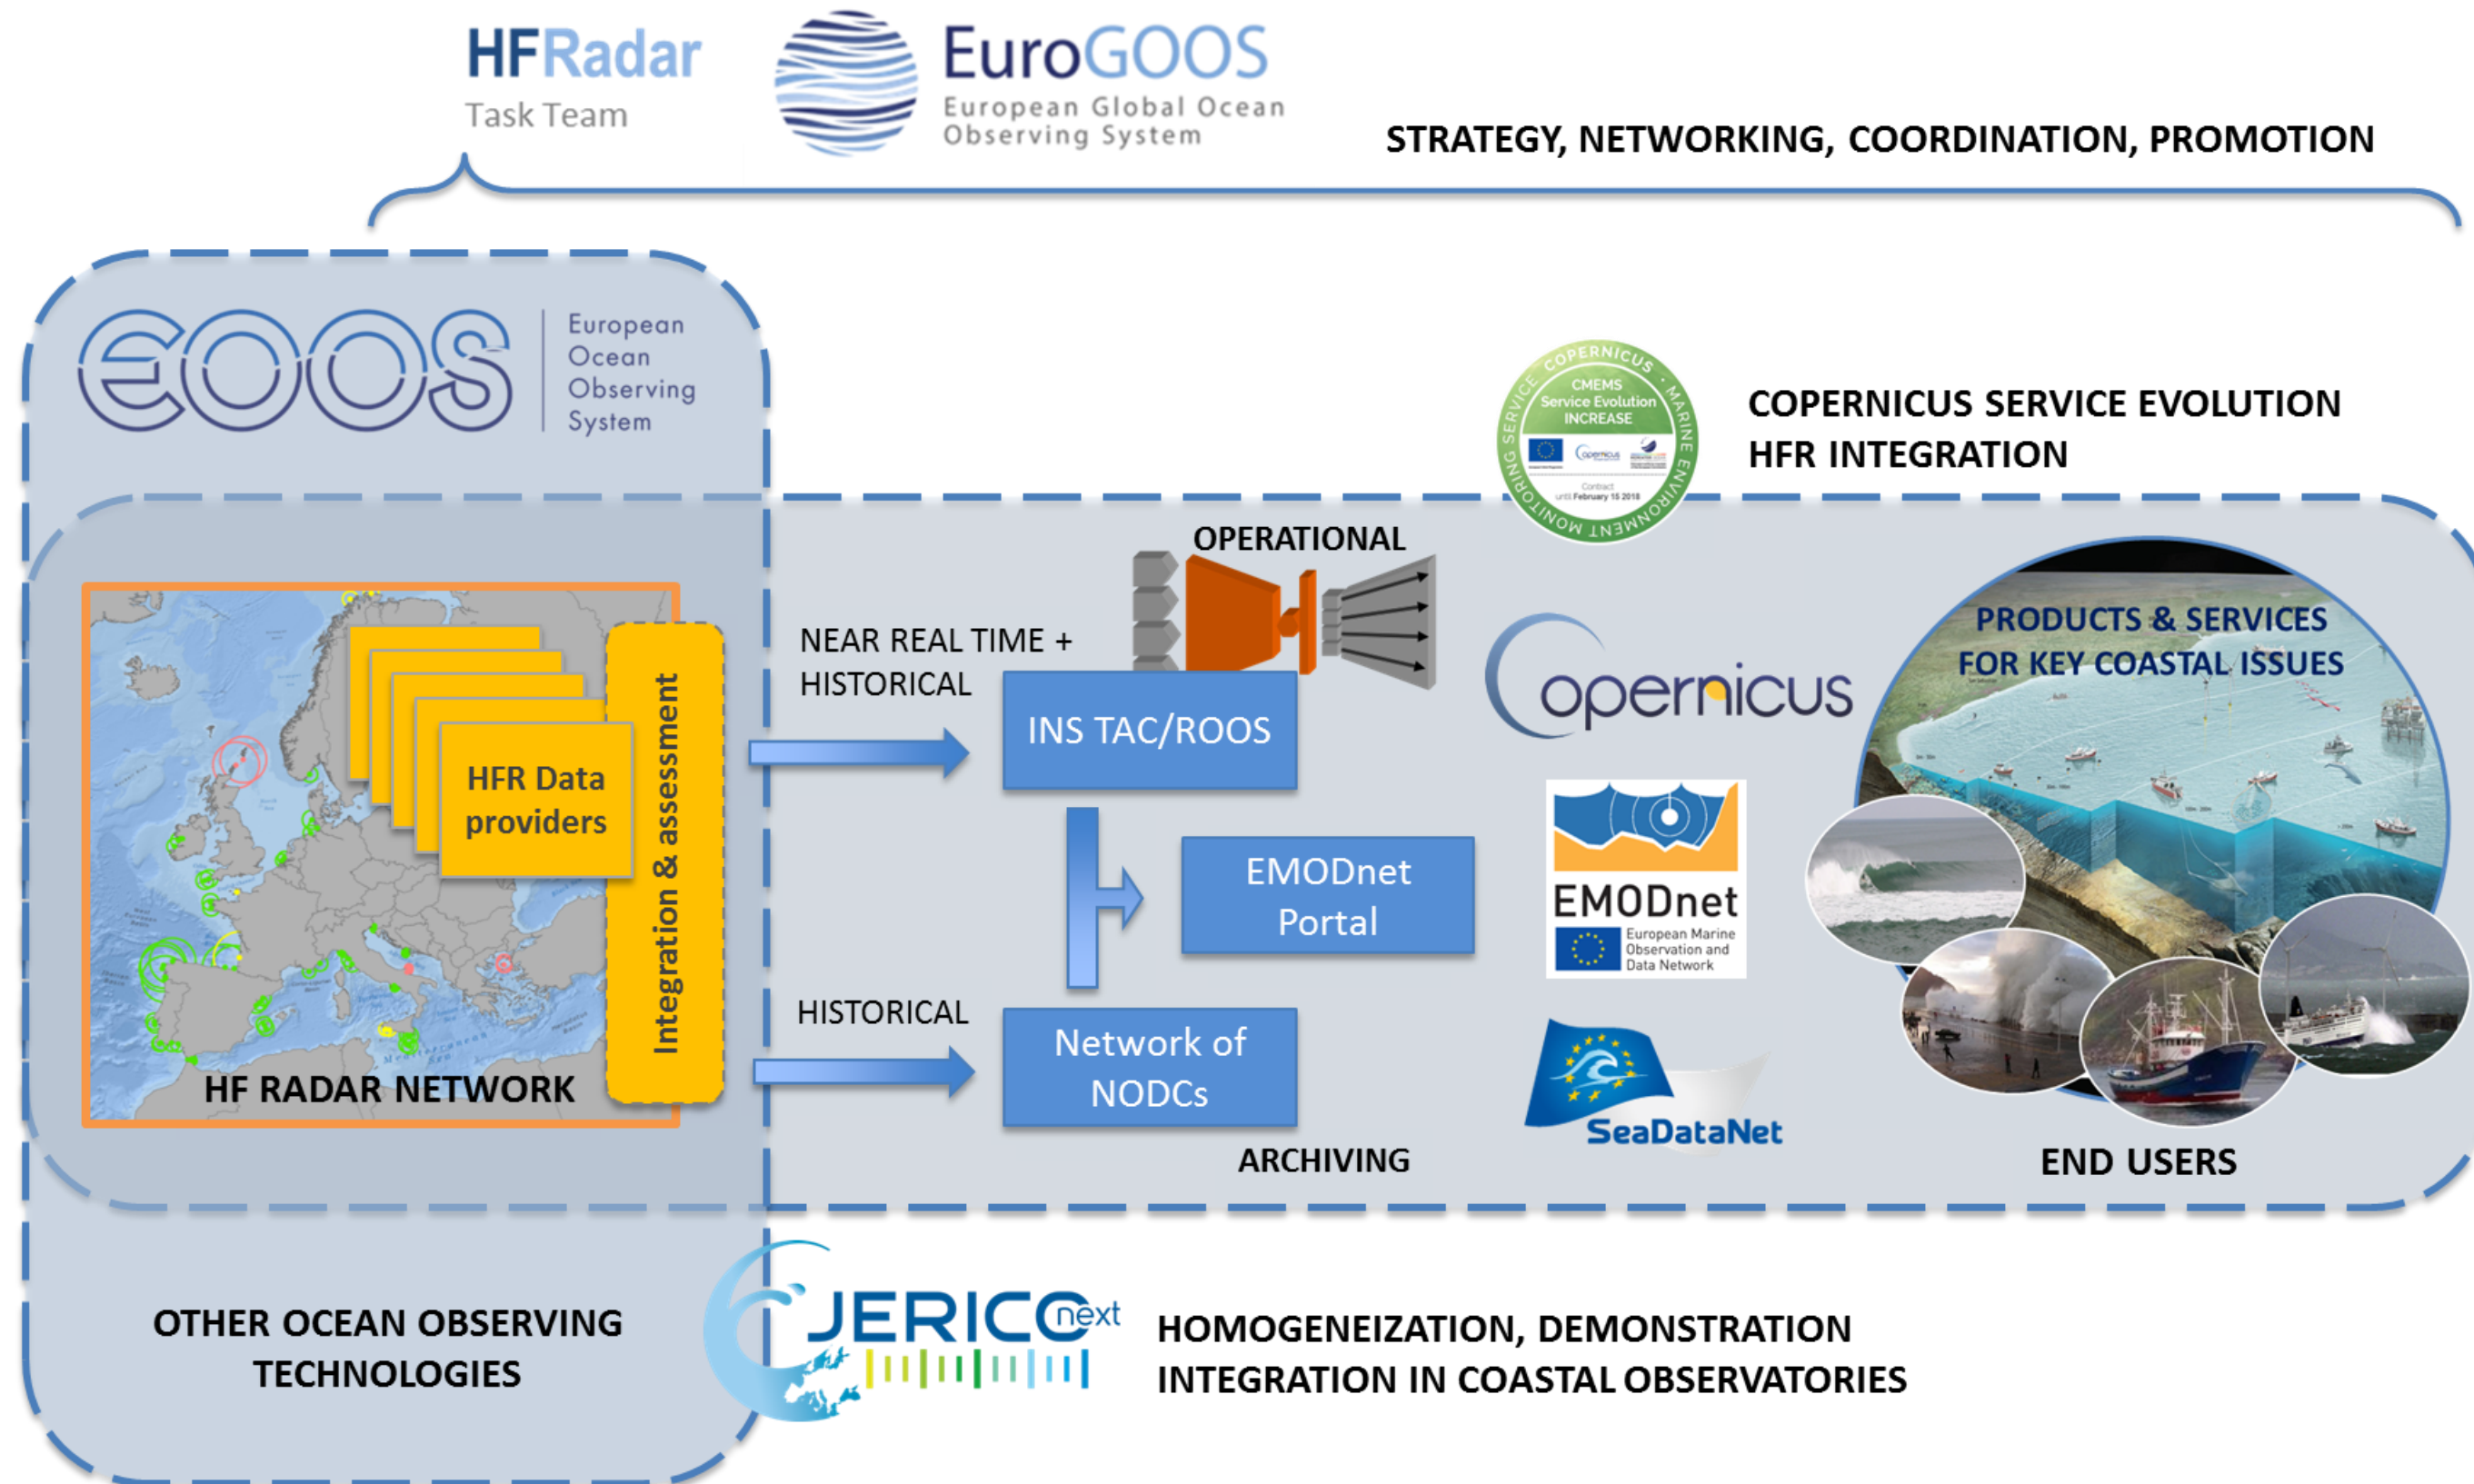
HFRadar
Task Team

EuroGOOS
European Global Ocean Observing System

STRATEGY, NETWORKING, COORDINATION, PROMOTION

EOOS
European Ocean Observing System

COPERNICUS SERVICE MONITORING MARINE ENVIRONMENT
CMEMS Service Evolution INCREASE

COPERNICUS SERVICE EVOLUTION
HFR INTEGRATION

OPERATIONAL

NEAR REAL TIME + HISTORICAL

HFR Data providers

Integration & assessment

INS TAC/ROOS

EMODnet Portal

HISTORICAL

Network of NODCs

ARCHIVING

HF RADAR NETWORK

opernicus

EMODnet
European Marine Observation and Data Network

SeaDataNet

PRODUCTS & SERVICES FOR KEY COASTAL ISSUES

END USERS

OTHER OCEAN OBSERVING TECHNOLOGIES

JERICO next

HOMOGENEIZATION, DEMONSTRATION
INTEGRATION IN COASTAL OBSERVATORIES